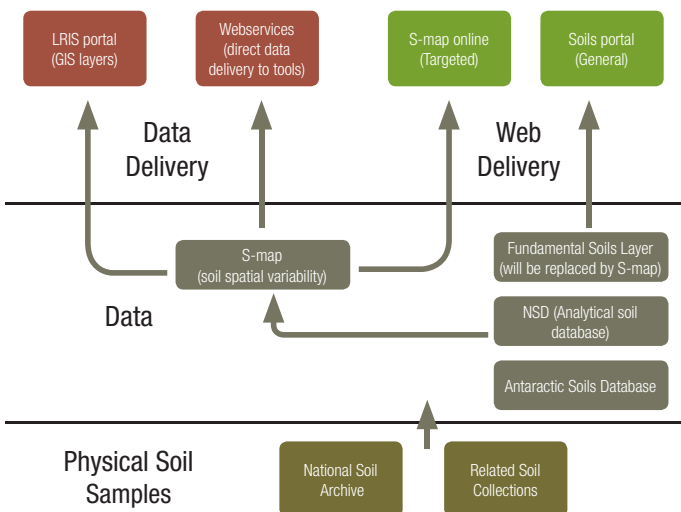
LRIS portal
(GIS layers)

Webservices
(direct data delivery to tools)

S-map online
(Targeted)

Soils portal
(General)

Data
Delivery

Web
Delivery

S-map
(soil spatial variability)

Fundamental Soils Layer
(will be replaced by S-map)

Data

NSD (Analytical soil database)

Antarctic Soils Database

Physical Soil
Samples

National Soil
Archive

Related Soil
Collections